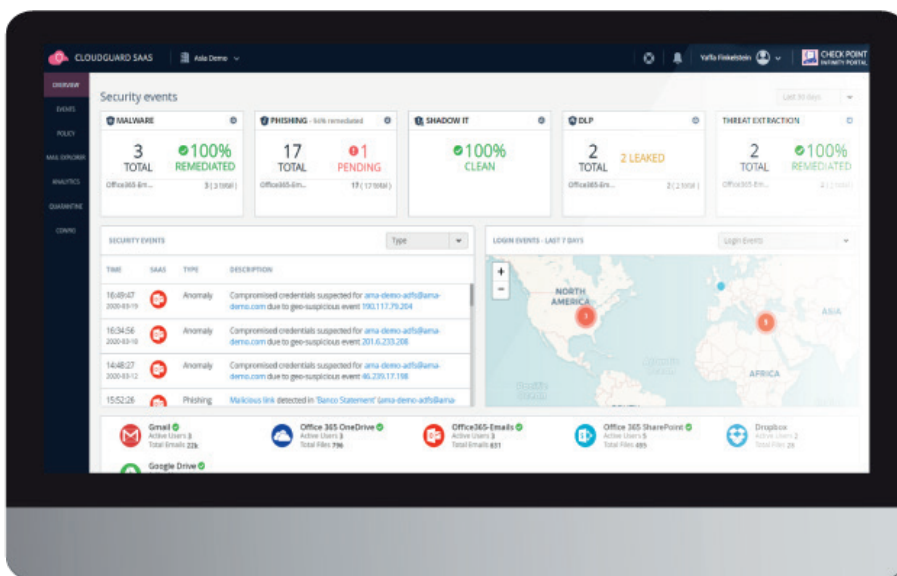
CLOUDGUARD SAAS | Asia Demo

Yaffa Finkelstein

CHECK POINT INFINITY PORTAL

OVERVIEW
EVENTS
POLICY
MAIL EXPLORER
ANALYTICS
QUARANTINE
CONFIG

Security events

Last 30 days

MALWARE
3 TOTAL
100% REMEDIATED
Office365 Em... 3 ( 3 total )

PHISHING - 94% remediated
17 TOTAL
1 PENDING
Office365 Em... 17 ( 17 total )

SHADOW IT
100% CLEAN

DLP
2 TOTAL
2 LEAKED
Office365 Em... 2 ( 2 total )

THREAT EXTRACTION
2 TOTAL
100% REMEDIATED
Office365 Em... 2 ( 2 total )

SECURITY EVENTS
Type

| TIME | SAAS | TYPE | DESCRIPTION |
|---|---|---|---|
| 16:49:47 2020-03-19 | | Anomaly | Compromised credentials suspected for ama-demo-adfs@ama-demo.com due to geo-suspicious event 190.117.79.204 |
| 16:34:56 2020-03-10 | | Anomaly | Compromised credentials suspected for ama-demo-adfs@ama-demo.com due to geo-suspicious event 201.6.233.208 |
| 14:48:27 2020-03-12 | | Anomaly | Compromised credentials suspected for ama-demo-adfs@ama-demo.com due to geo-suspicious event 46.239.17.198 |
| 15:52:26 | | Phishing | Malicious link detected in 'Banco Statement' (ama-demo-adfs@ama- |

LOGIN EVENTS - LAST 7 DAYS
Login Events

+
-
NORTH AMERICA
3
3
ASIA
AFRICA

Gmail
Active Users 3
Total Emails 22k

Office 365 OneDrive
Active Users 3
Total Files 796

Office365-Emails
Active Users 3
Total Emails 651

Office 365 SharePoint
Active Users 5
Total Files 495

Dropbox
Active Users 2
Total Files 29

Google Drive